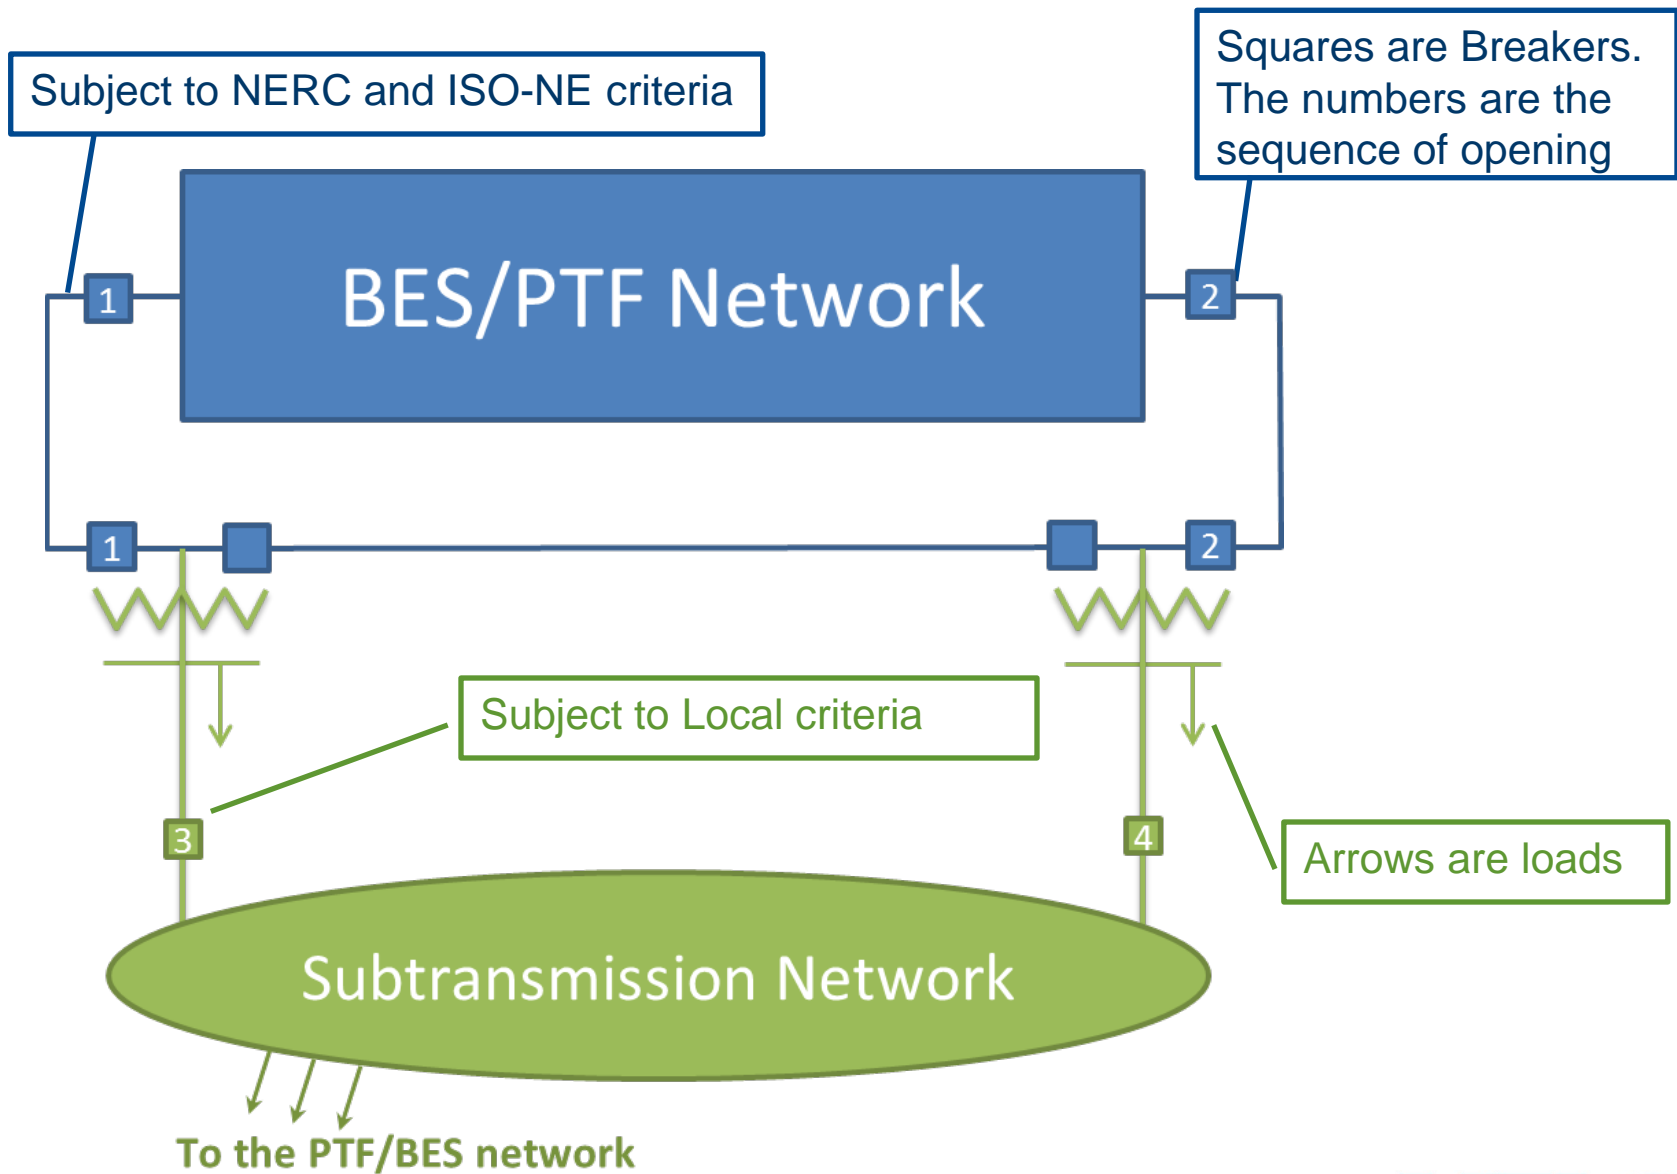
Subject to NERC and ISO-NE criteria

Squares are Breakers. The numbers are the sequence of opening

BES/PTF Network

1

2

1

2

Subject to Local criteria

3

4

Arrows are loads

Subtransmission Network

To the PTF/BES network